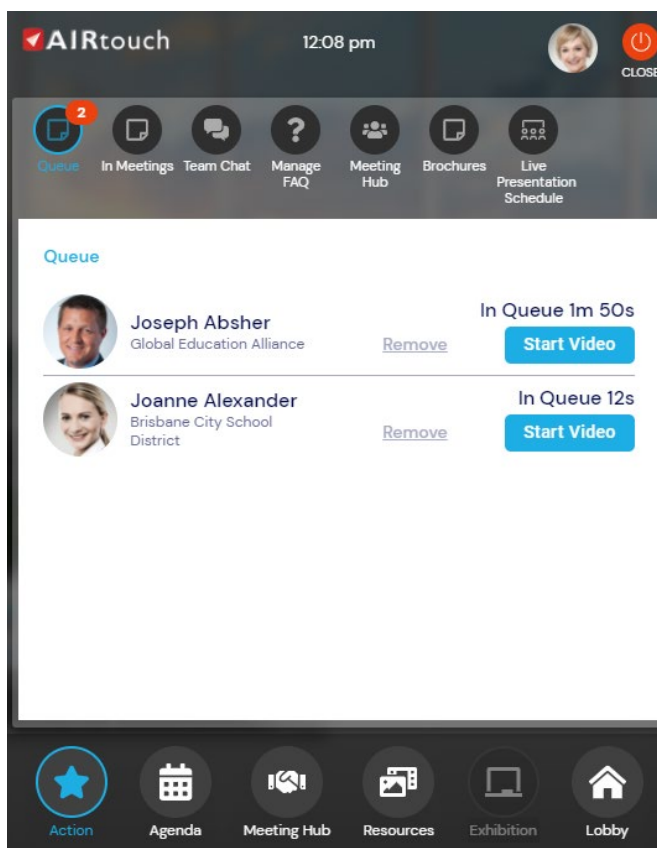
AIRtouch

12:08 pm

CLOSE

2
Queue

In Meetings

Team Chat

Manage FAQ

Meeting Hub

Brochures

Live Presentation Schedule

Queue

Joseph Absher
Global Education Alliance

Remove

In Queue 1m 50s

Start Video

Joanne Alexander
Brisbane City School District

Remove

In Queue 12s

Start Video

Action

Agenda

Meeting Hub

Resources

Exhibition

Lobby